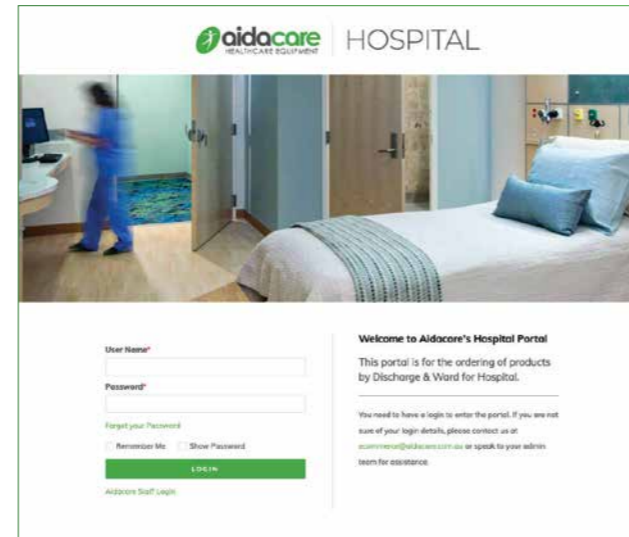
aidacare
HEALTHCARE EQUIPMENT

HOSPITAL

User Name*

Password*

Forgot your Password

Remember Me

Show Password

LOGIN

Aidacare Staff Login

Welcome to Aidacare's Hospital Portal

This portal is for the ordering of products by Discharge & Ward for Hospital.

You need to have a login to enter the portal. If you are not sure of your login details, please contact us at ecommerce@aidacare.com.au or speak to your admin team for assistance.